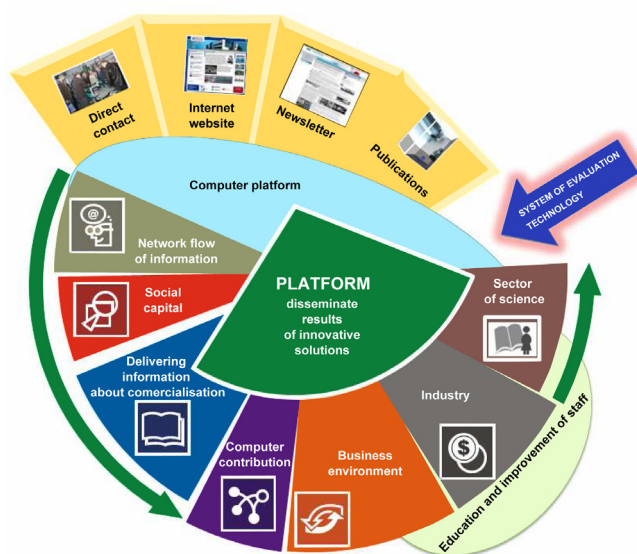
Direct contact

Internet website

Newsletter

Publications

Computer platform

SYSTEM OF EVALUATION TECHNOLOGY

Network flow of information

Social capital

PLATFORM

disseminate results of innovative solutions

Sector of science

Delivering information about comercialisation

Industry

Education and improvement of staff

Computer contribution

Business environment